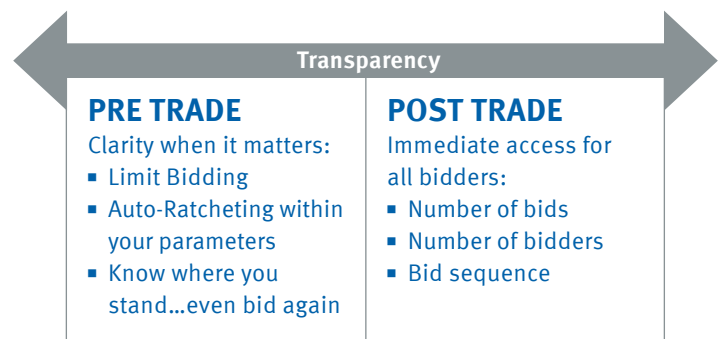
Transparency

PRE TRADE
Clarity when it matters:
- Limit Bidding
- Auto-Ratcheting within your parameters
- Know where you stand…even bid again

POST TRADE
Immediate access for all bidders:
- Number of bids
- Number of bidders
- Bid sequence